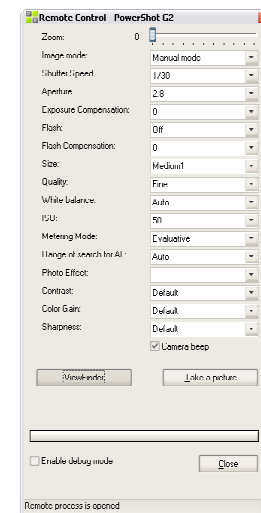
Remote Control PowerShot G2

Zoom: 0

| | |
|---|---|
| Image mode: | Manual mode |
| Shutter Speed | 1/30 |
| Aperture | 2.8 |
| Exposure Compensation: | 0 |
| Flash: | Off |
| Flash Compensation: | 0 |
| Size: | Medium1 |
| Quality: | Fine |
| White balance: | Auto |
| ISO: | 50 |
| Metering Mode: | Evaluative |
| Range of search for AF: | Auto |
| Photo Effect: | |
| Contrast: | Default |
| Color Gain: | Default |
| Sharpness: | Default |

Camera beep

Viewfinder

Take a picture

Enable debug mode

Close

Remote process is opened